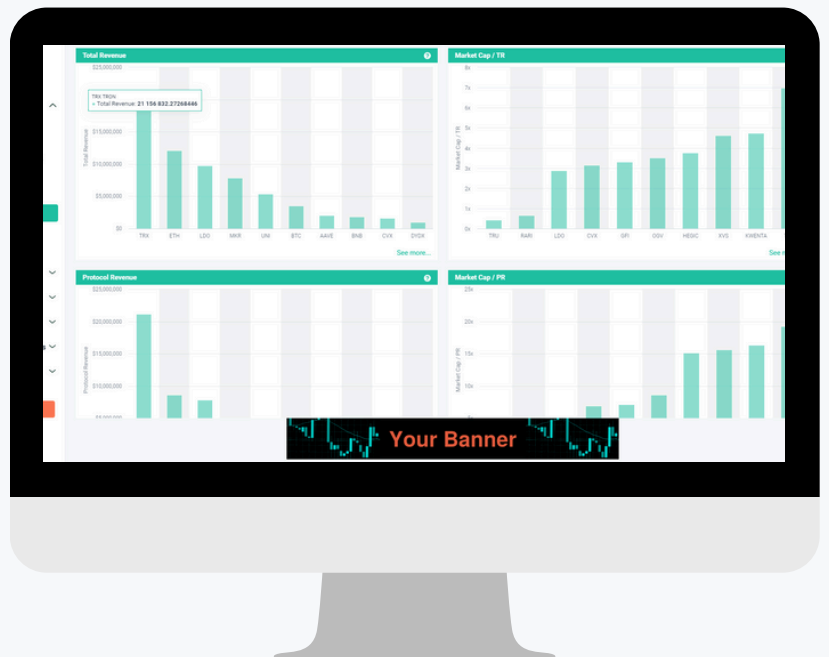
Total Revenue

$25,000,000

TRX TRON
• Total Revenue: 21 156 832.27268446

$15,000,000

$10,000,000

$5,000,000

$0

Total Revenue

TRX ETH LDO MKR UNI BTC AAVE BNB CVX DYDX

See more...

Market Cap / TR

8x
7x
6x
5x
4x
3x
2x
1x
0x

Market Cap / TR

TRU RARI LDO CVX GFI OSV HEGIC XVS KWENTA

See

Protocol Revenue

$25,000,000

$20,000,000

$15,000,000

$10,000,000

Protocol Revenue

Market Cap / PR

25x
20x
15x
10x

Market Cap / PR

Your Banner